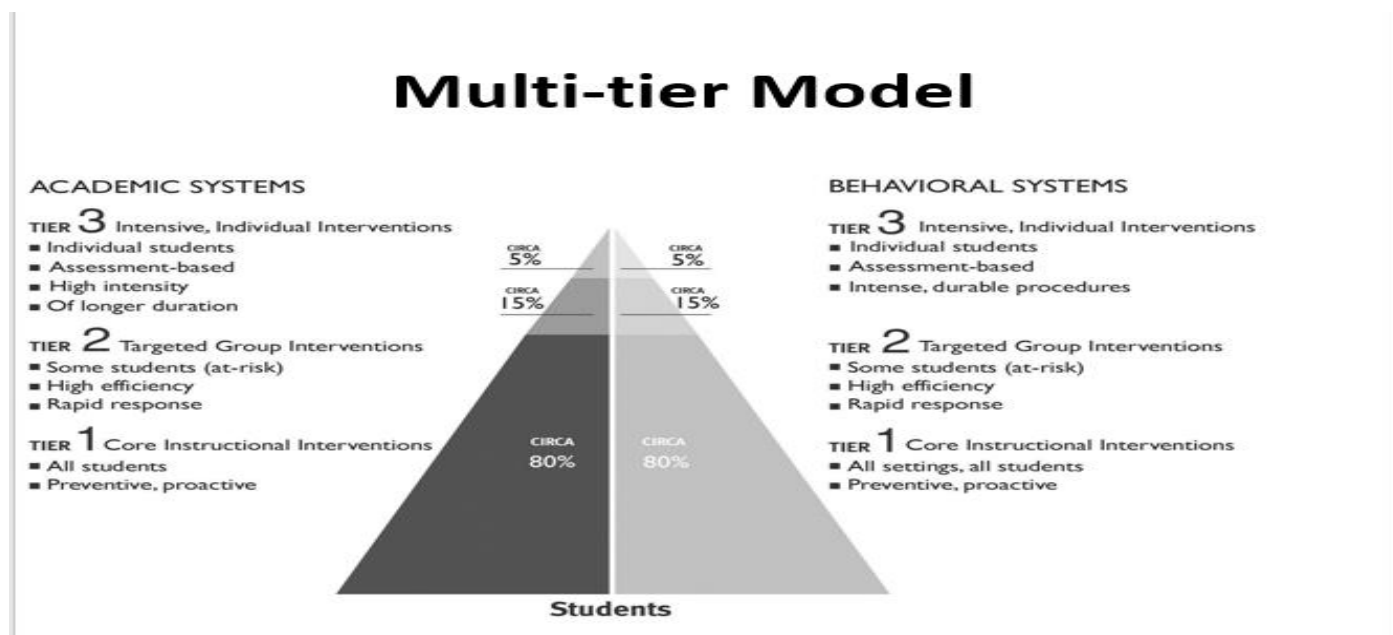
Multi-tier Model

ACADEMIC SYSTEMS

TIER 3 Intensive, Individual Interventions
■ Individual students
■ Assessment-based
■ High intensity
■ Of longer duration

TIER 2 Targeted Group Interventions
■ Some students (at-risk)
■ High efficiency
■ Rapid response

TIER 1 Core Instructional Interventions
■ All students
■ Preventive, proactive

CIRCA 5%
CIRCA 15%
CIRCA 80%

CIRCA 5%
CIRCA 15%
CIRCA 80%

BEHAVIORAL SYSTEMS

TIER 3 Intensive, Individual Interventions
■ Individual students
■ Assessment-based
■ Intense, durable procedures

TIER 2 Targeted Group Interventions
■ Some students (at-risk)
■ High efficiency
■ Rapid response

TIER 1 Core Instructional Interventions
■ All settings, all students
■ Preventive, proactive

Students